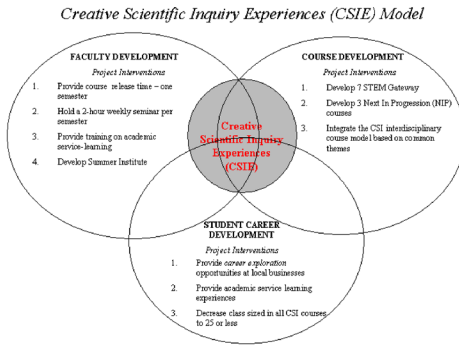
Creative Scientific Inquiry Experiences (CSIE) Model

FACULTY DEVELOPMENT

Project Interventions

1. Provide course release time – one semester
2. Hold a 2-hour weekly seminar per semester
3. Provide training on academic service-learning
4. Develop Summer Institute

COURSE DEVELOPMENT

Project Interventions

1. Develop 7 STEM Gateway
2. Develop 3 Next In Progression (NIP) courses
3. Integrate the CSI interdisciplinary course model based on common themes

Creative Scientific Inquiry Experiences (CSIE)

STUDENT CAREER DEVELOPMENT

Project Interventions

1. Provide career exploration opportunities at local businesses
2. Provide academic service learning experiences
3. Decrease class sized in all CSI courses to 25 or less